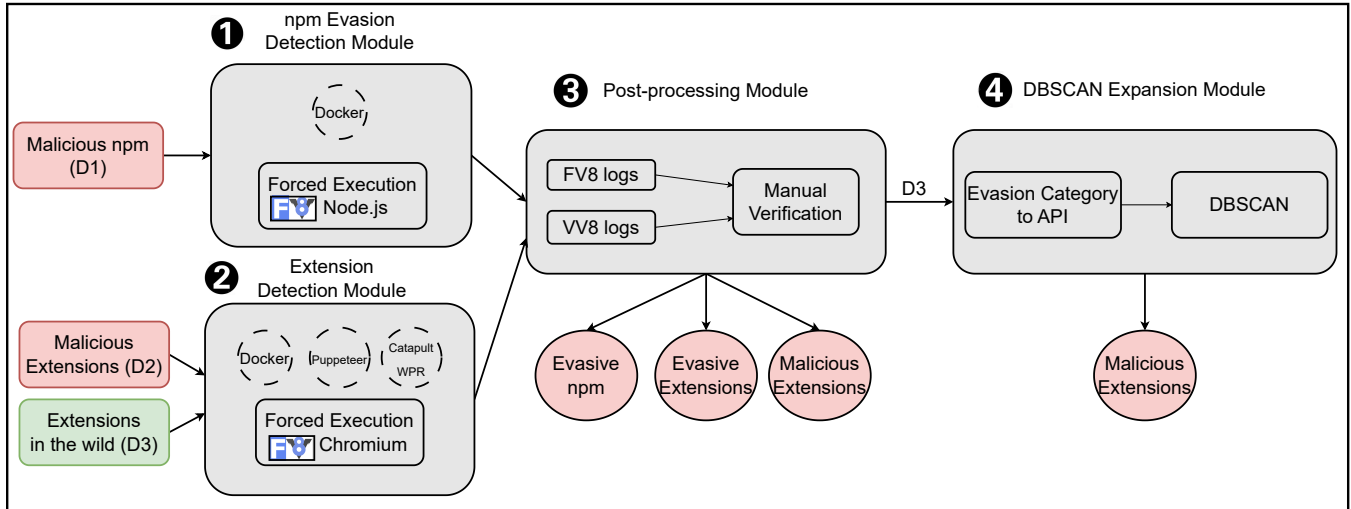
❶ npm Evasion Detection Module

Docker

Forced Execution
FV8 Node.js

Malicious npm (D1)

❷ Extension Detection Module

Docker

Puppeteer

Catapult WPR

Forced Execution
FV8 Chromium

Malicious Extensions (D2)

Extensions in the wild (D3)

❸ Post-processing Module

FV8 logs

VV8 logs

Manual Verification

Evasive npm

Evasive Extensions

Malicious Extensions

D3

❹ DBSCAN Expansion Module

Evasion Category to API

DBSCAN

Malicious Extensions